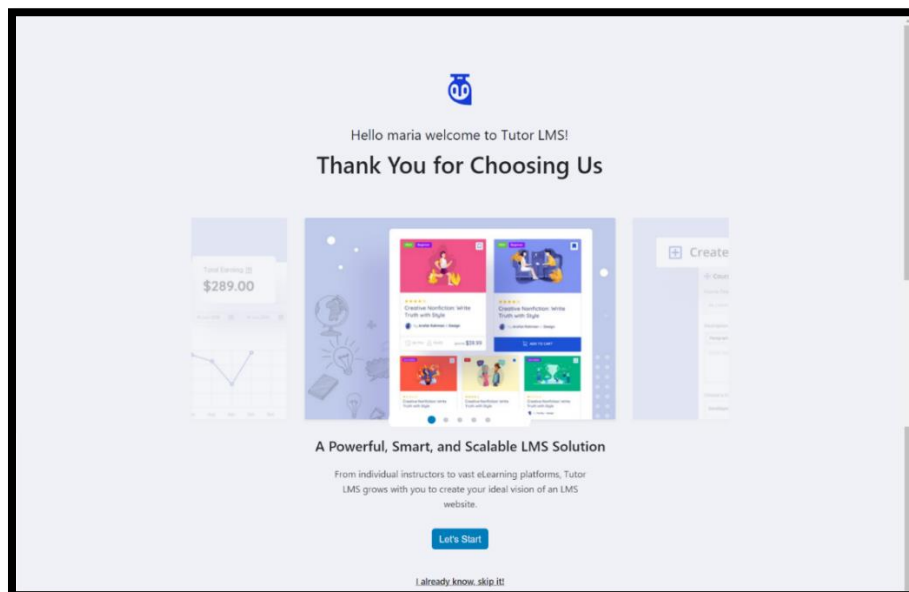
Hello maria welcome to Tutor LMS!

Thank You for Choosing Us

Total Earning

$289.00

Creative Nonfiction: Write Truth with Style

Creative Nonfiction: Write Truth with Style

$59.99

ADD TO CART

Create

A Powerful, Smart, and Scalable LMS Solution

From individual instructors to vast eLearning platforms, Tutor LMS grows with you to create your ideal vision of an LMS website.

Let's Start

I already know, skip it!